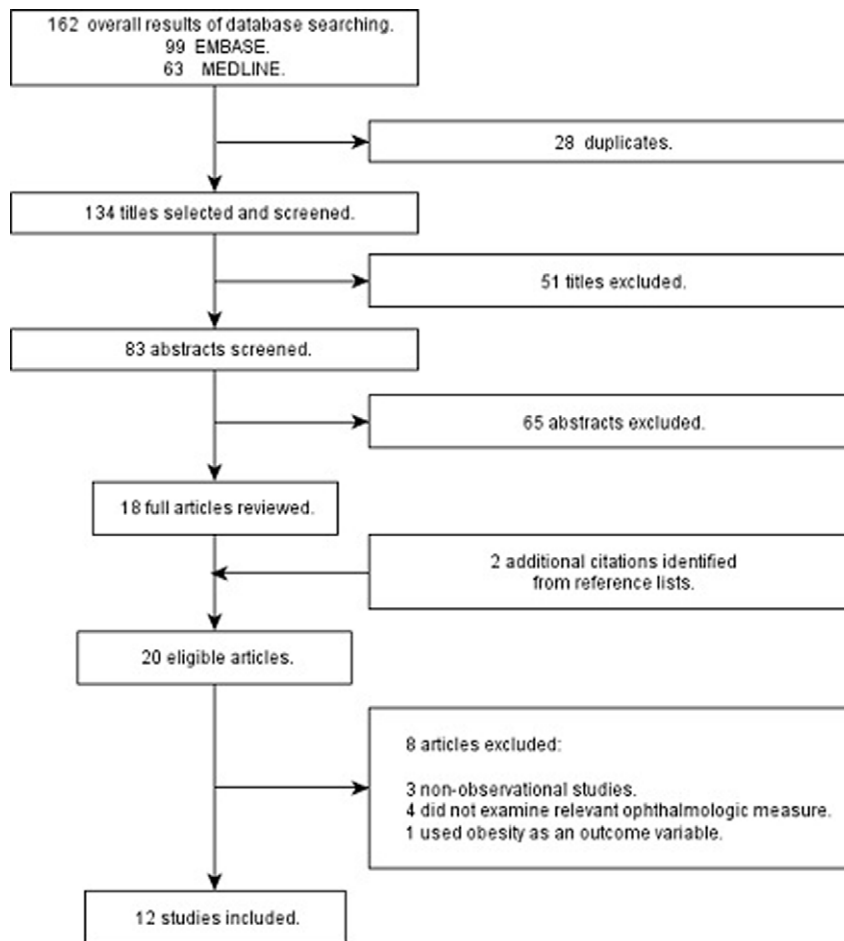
162 overall results of database searching.
99 EMBASE.
63 MEDLINE.

28 duplicates.

134 titles selected and screened.

51 titles excluded.

83 abstracts screened.

65 abstracts excluded.

18 full articles reviewed.

2 additional citations identified from reference lists.

20 eligible articles.

8 articles excluded:

3 non-observational studies.
4 did not examine relevant ophthalmologic measure.
1 used obesity as an outcome variable.

12 studies included.